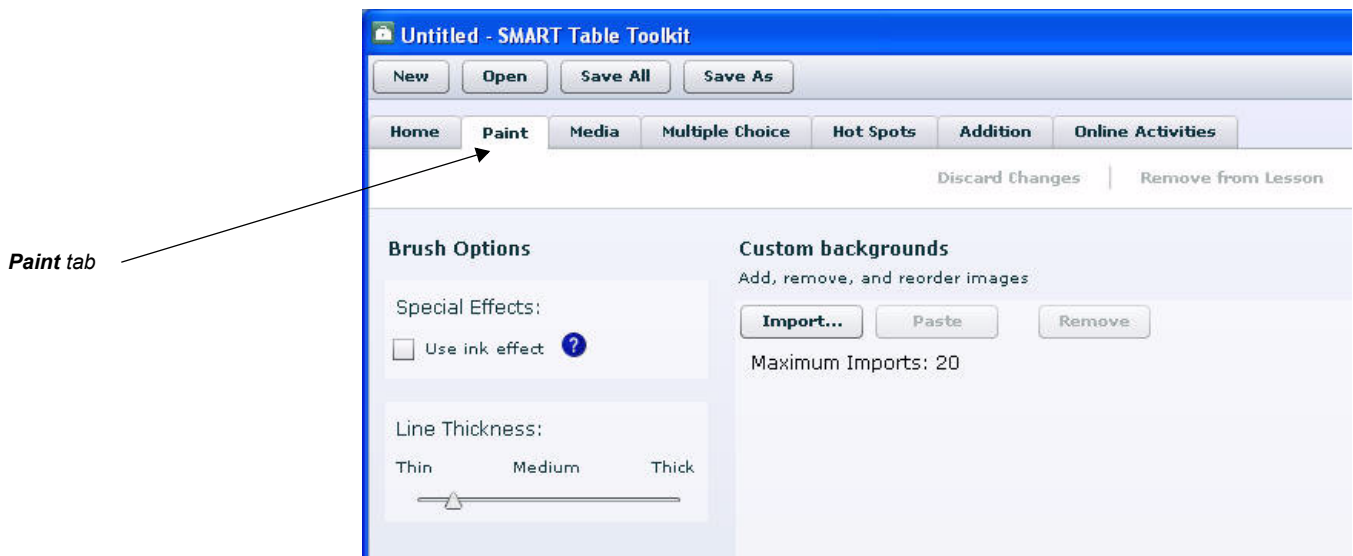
Untitled - SMART Table Toolkit

New | Open | Save All | Save As

Home | Paint | Media | Multiple Choice | Hot Spots | Addition | Online Activities

Discard Changes | Remove from Lesson

Paint tab

Brush Options

Special Effects:

Use ink effect ?

Line Thickness:

Thin Medium Thick

Custom backgrounds

Add, remove, and reorder images

Import... | Paste | Remove

Maximum Imports: 20